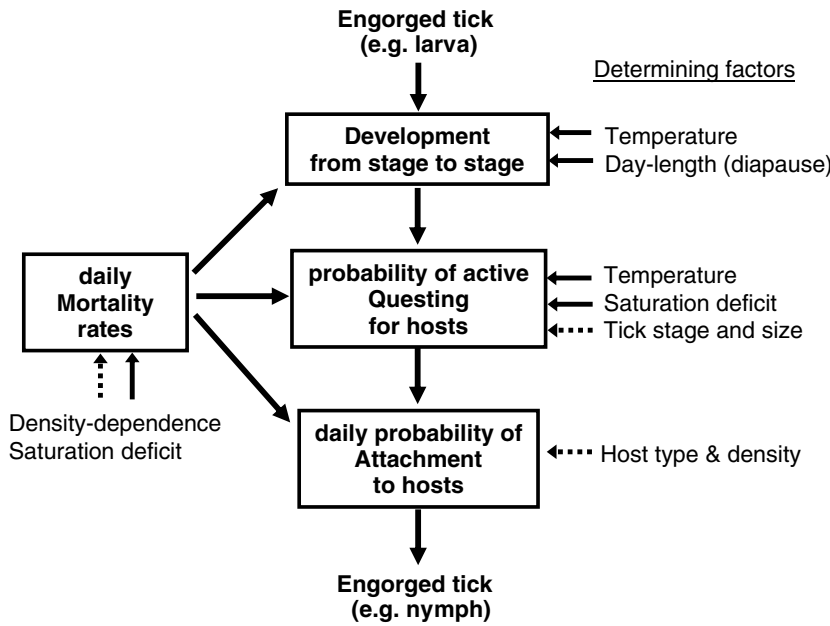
Engorged tick
(e.g. larva)

Determining factors

Development
from stage to stage

Temperature
Day-length (diapause)

daily
Mortality
rates

probability of active
Questing
for hosts

Temperature
Saturation deficit
Tick stage and size

Density-dependence
Saturation deficit

daily probability of
Attachment
to hosts

Host type & density

Engorged tick
(e.g. nymph)